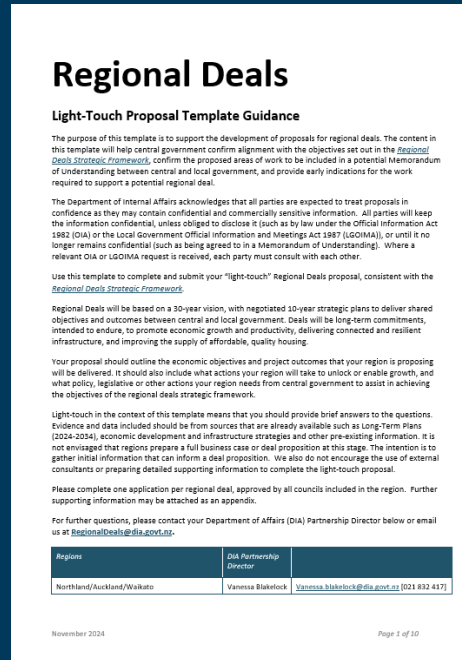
Regional Deals

Light-Touch Proposal Template Guidance

The purpose of this template is to support the development of proposals for regional deals. The content in this template will help central government confirm alignment with the objectives set out in the Regional Deals Strategic Framework, confirm the proposed areas of work to be included in a potential Memorandum of Understanding between central and local government, and provide early indications for the work required to support a potential regional deal.

The Department of Internal Affairs acknowledges that all parties are expected to treat proposals in confidence as they may contain confidential and commercially sensitive information. All parties will keep the information confidential, unless obliged to disclose it (such as by law under the Official Information Act 1982 (OIA) or the Local Government Official Information and Meetings Act 1987 (LGOIMA)), or until it no longer remains confidential (such as being agreed to in a Memorandum of Understanding). Where a relevant OIA or LGOIMA request is received, each party must consult with each other.

Use this template to complete and submit your "light-touch" Regional Deals proposal, consistent with the Regional Deals Strategic Framework.

Regional Deals will be based on a 30-year vision, with negotiated 10-year strategic plans to deliver shared objectives and outcomes between central and local government. Deals will be long-term commitments, intended to endure, to promote economic growth and productivity, delivering connected and resilient infrastructure, and improving the supply of affordable, quality housing.

Your proposal should outline the economic objectives and project outcomes that your region is proposing will be delivered. It should also include what actions your region will take to unlock or enable growth, and what policy, legislative or other actions your region needs from central government to assist in achieving the objectives of the regional deals strategic framework.

Light-touch in the context of this template means that you should provide brief answers to the questions. Evidence and data included should be from sources that are already available such as Long-Term Plans (2024-2034), economic development and infrastructure strategies and other pre-existing information. It is not envisaged that regions prepare a full business case or deal proposition at this stage. The intention is to gather initial information that can inform a deal proposition. We also do not encourage the use of external consultants or preparing detailed supporting information to complete the light-touch proposal.

Please complete one application per regional deal, approved by all councils included in the region. Further supporting information may be attached as an appendix.

For further questions, please contact your Department of Affairs (DIA) Partnership Director below or email us at RegionalDeals@dia.govt.nz.

| Regions | DIA Partnership Director | |
|---|---|---|
| Northland/Auckland/Waikato | Vanessa Blakelock | Vanessa.blakelock@dia.govt.nz [021 832 417] |

November 2024

Page 1 of 10